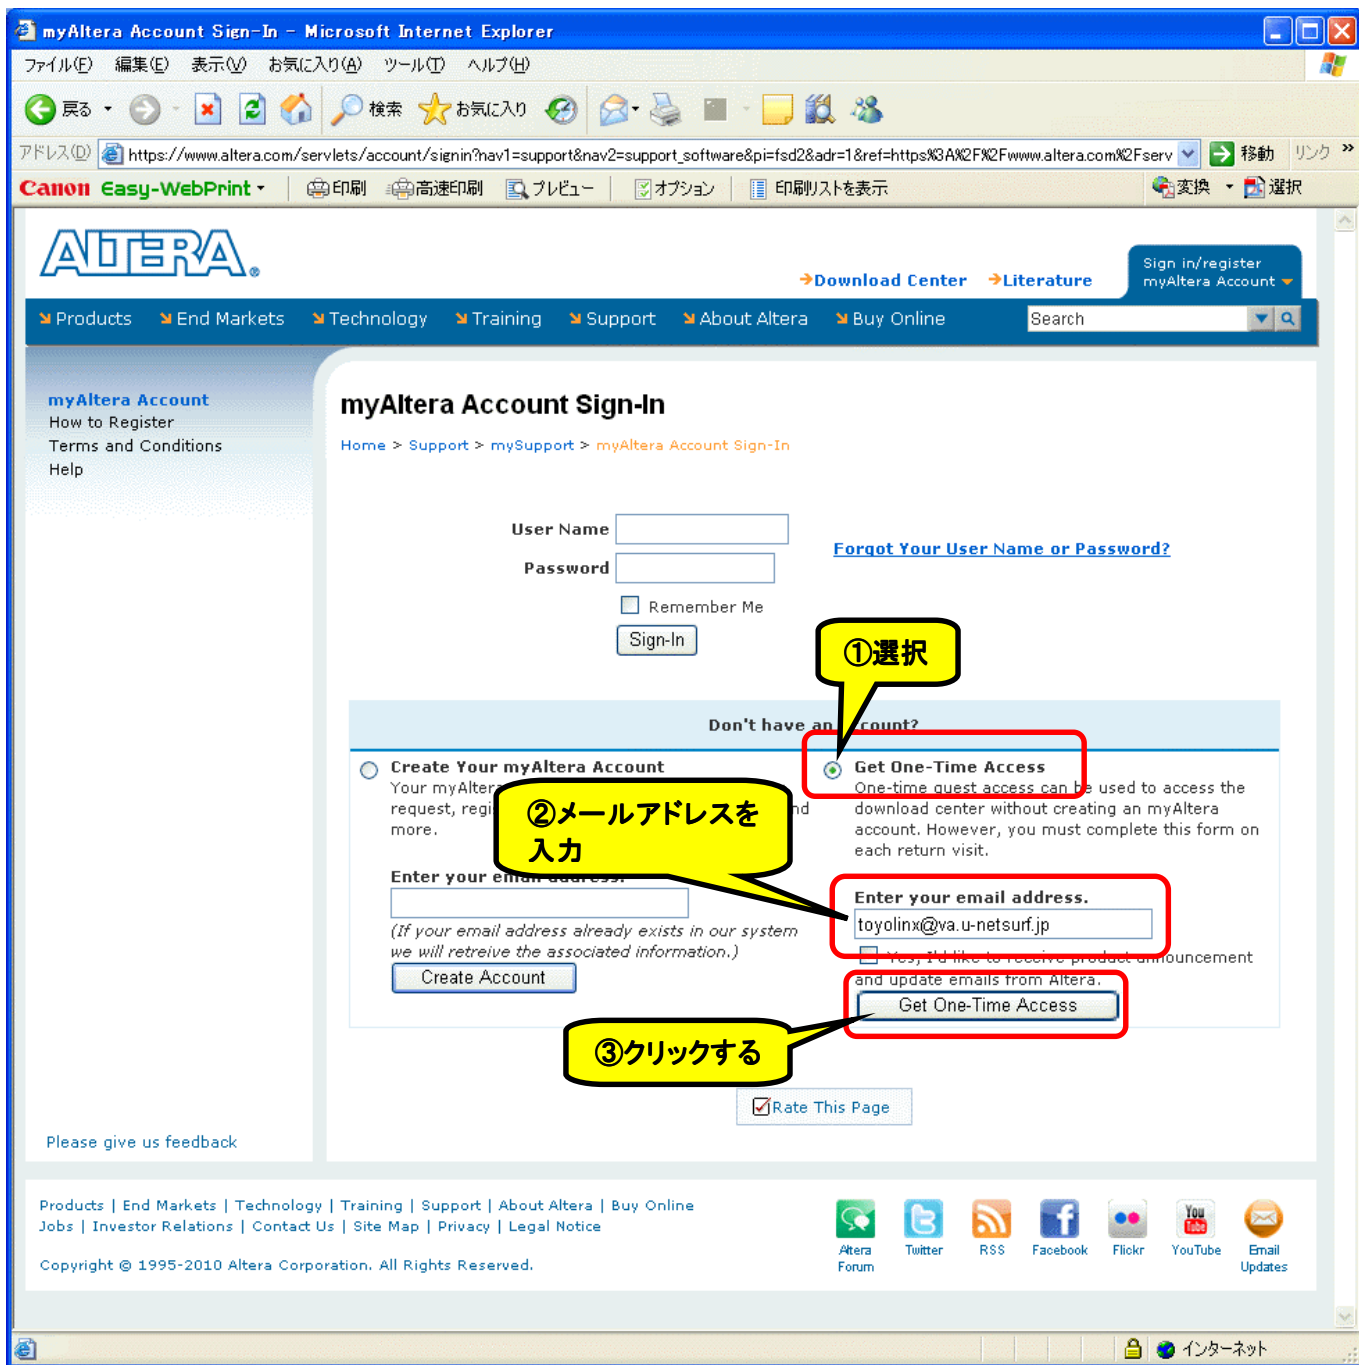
myAltera Account Sign-In - Microsoft Internet Explorer

ファイル(F) 編集(E) 表示(V) お気に入り(A) ツール(T) ヘルプ(H)

戻る 検索 お気に入り

アドレス(D) https://www.altera.com/servlets/account/signin?nav1=support&nav2=support_software&pi=fsd2&adr=1&ref=https%3A%2F%2Fwww.altera.com%2Fserv 移動 リンク

Canon Easy-WebPrint 印刷 高速印刷 プレビュー オプション 印刷リストを表示 変換 選択

ALTERA

Download Center Literature Sign in/register myAltera Account

Products End Markets Technology Training Support About Altera Buy Online Search

myAltera Account
How to Register
Terms and Conditions
Help

myAltera Account Sign-In

Home > Support > mySupport > myAltera Account Sign-In

User Name
Password
Forgot Your User Name or Password?
Remember Me
Sign-In

①選択

Don't have an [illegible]ccount?

Create Your myAltera Account
Your myAlter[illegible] request, regi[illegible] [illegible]nd more.

②メールアドレスを入力

Enter your e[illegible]

(If your email address already exists in our system we will retreive the associated information.)

Create Account

Get One-Time Access
One-time guest access can be used to access the download center without creating an myAltera account. However, you must complete this form on each return visit.

Enter your email address.
toyolinx@va.u-netsurf.jp
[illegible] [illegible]ouncement and update emails from Altera.

Get One-Time Access

③クリックする

Rate This Page

Please give us feedback

Products | End Markets | Technology | Training | Support | About Altera | Buy Online
Jobs | Investor Relations | Contact Us | Site Map | Privacy | Legal Notice

Copyright © 1995-2010 Altera Corporation. All Rights Reserved.

Altera Forum Twitter RSS Facebook Flickr YouTube Email Updates

インターネット